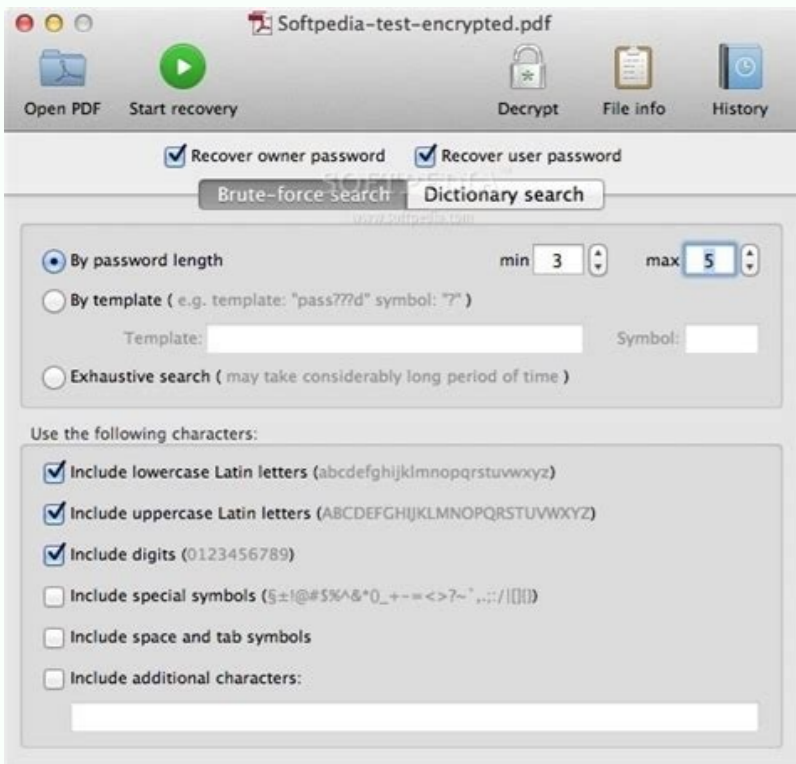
Softpedia-test-encrypted.pdf

Open PDF
Start recovery
Decrypt
File info
History

Recover owner password
Recover user password

Brute-force search
Dictionary search

By password length
min 3
max 5
By template ( e.g. template: "pass???d" symbol: "?" )
Template:
Symbol:
Exhaustive search ( may take considerably long period of time )

Use the following characters:
Include lowercase Latin letters (abcdefghijklmnopqrstuvwxyz)
Include uppercase Latin letters (ABCDEFGHIJKLMNOPQRSTUVWXYZ)
Include digits (0123456789)
Include special symbols (§±!@#$%^&*()_+-=<>?~`,.;:/|[]{})
Include space and tab symbols
Include additional characters: